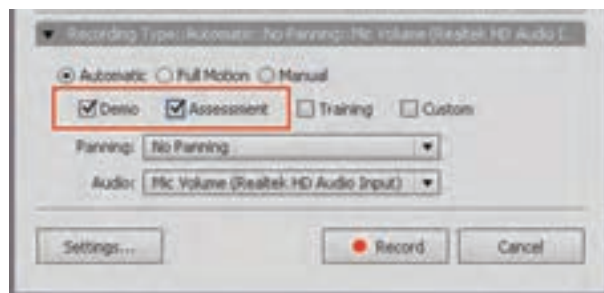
Recording Type: Automatic: No Panning: Mic Volume (Realtek HD Audio I...

Automatic Full Motion Manual

Demo Assessment Training Custom

Panning: No Panning

Audio: Mic Volume (Realtek HD Audio Input)

Settings...

Record

Cancel